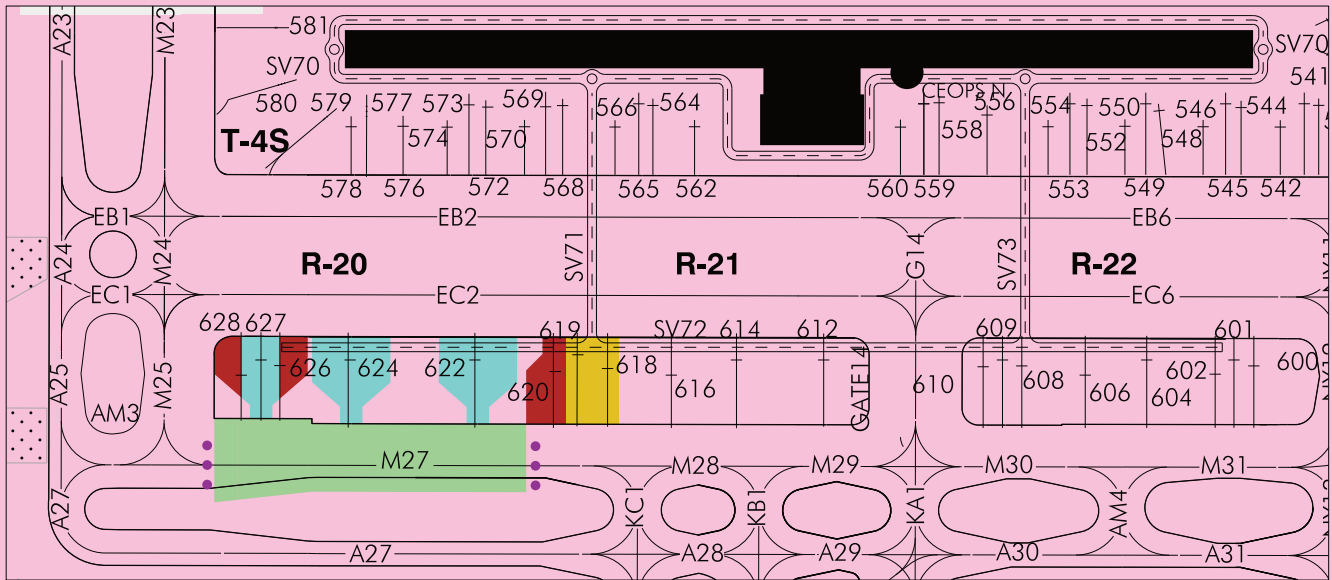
A23
M23
581
SV70
SV70
541
580
579
577
573
569
566
564
CEOPS N
556
554
550
546
544
T-4S
574
570
558
552
548
578
576
572
568
565
562
560
559
553
549
545
542
EB1
EB2
EB6
A24
M24
R-20
SV71
R-21
G14
SV73
R-22
EC1
EC2
EC6
628
627
619
SV72
614
612
609
601
626
624
622
618
608
602
600
A25
M25
620
616
GATE 14
610
606
604
AM3
M27
M28
M29
M30
M31
A27
KC1
KB1
KA1
AM4
A27
A28
A29
A30
A31